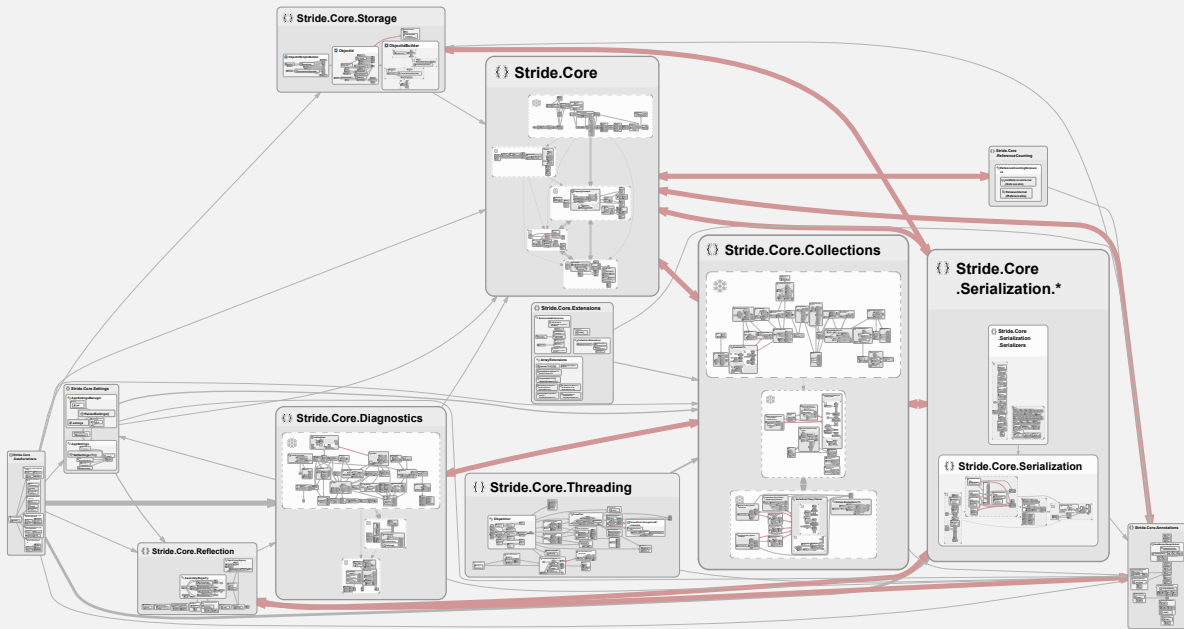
{ } Stride.Core.Storage

ObjectId

ObjectIdBuilder

{ } Stride.Core

Stride.Core .ReferenceCounting

{ } Stride.Core.Collections

{ } Stride.Core .Serialization.*

Stride.Core .Serialization .Serializers

Stride.Core.Extensions

ArrayExtensions

Stride.Core.Settings

AppSettingsManager

Stride.Core .IoC

{ } Stride.Core.Diagnostics

{ } Stride.Core.Threading

Dispatcher

{ } Stride.Core.Serialization

{ } Stride.Core.Reflection

Stride.Core.Annotations